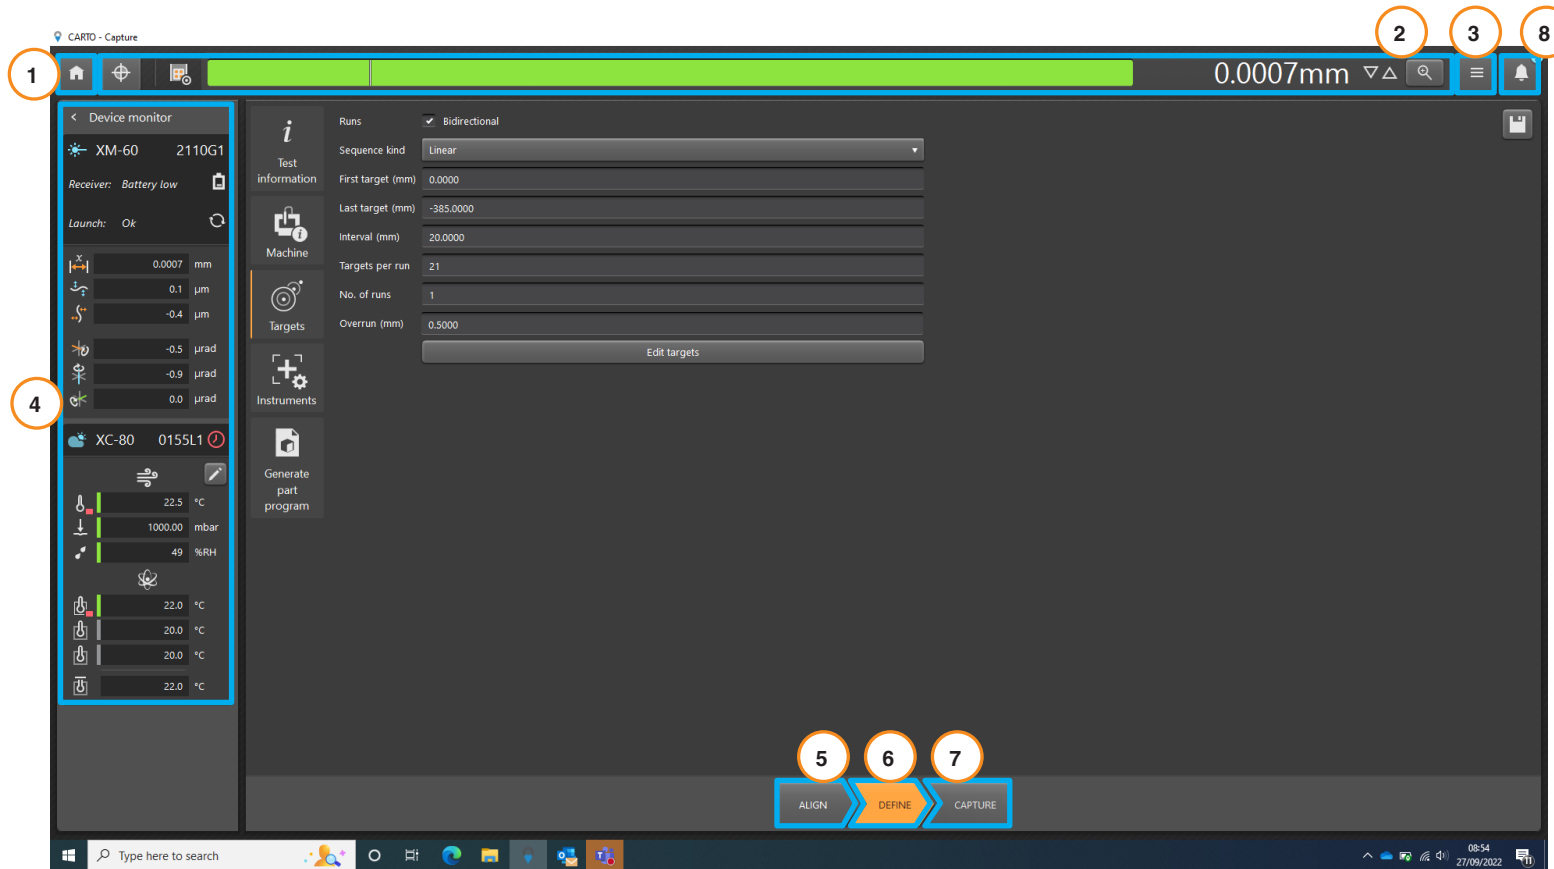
CARTO - Capture

1

2

3

8

0.0007mm

< Device monitor

XM-60 2110G1

Receiver: Battery low

Launch: Ok

0.0007 mm
0.1 µm
-0.4 µm
-0.5 µrad
-0.9 µrad
0.0 µrad

4

XC-80 0155L1

22.5 °C
1000.00 mbar
49 %RH

22.0 °C
20.0 °C
20.0 °C
22.0 °C

Test information

Machine

Targets

Instruments

Generate part program

Runs ✓ Bidirectional

| | |
|---|---|
| Sequence kind | Linear |
| First target (mm) | 0.0000 |
| Last target (mm) | -385.0000 |
| Interval (mm) | 20.0000 |
| Targets per run | 21 |
| No. of runs | 1 |
| Overrun (mm) | 0.5000 |

Edit targets

5 6 7

ALIGN DEFINE CAPTURE

Type here to search

08:54
27/09/2022